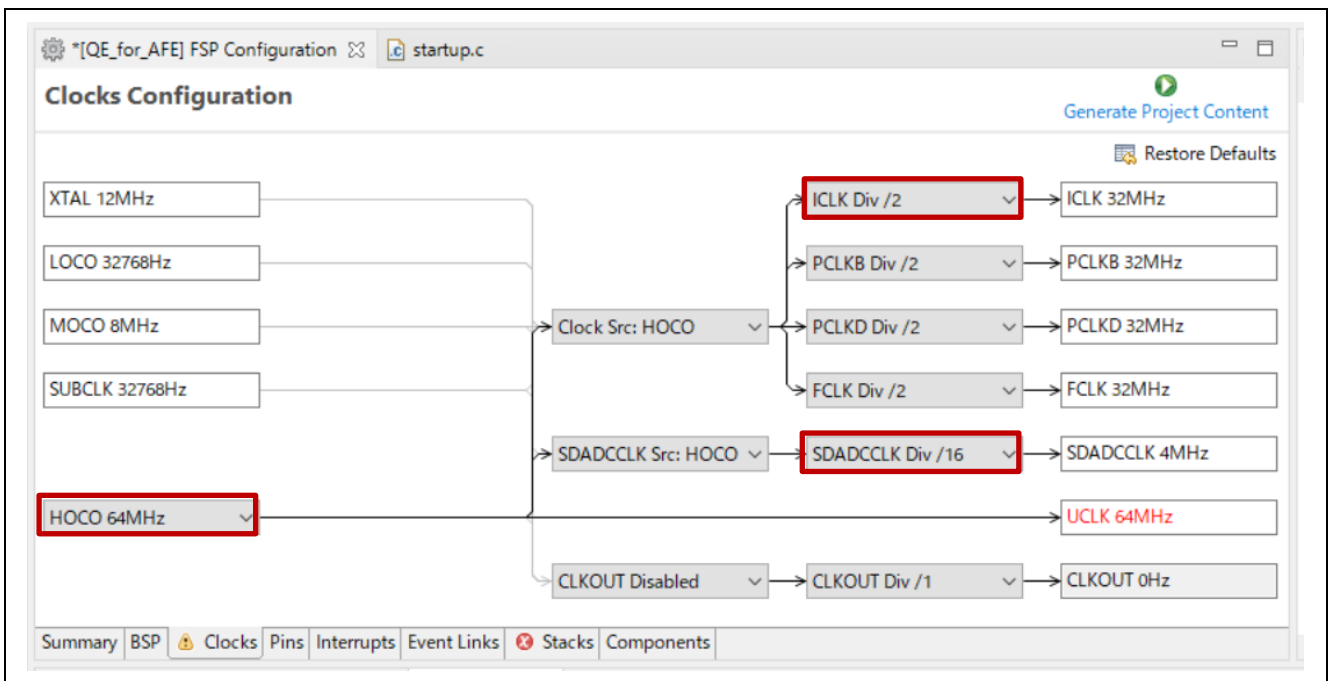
*[QE_for_AFE] FSP Configuration
startup.c

Clocks Configuration

Generate Project Content

Restore Defaults

XTAL 12MHz
LOCO 32768Hz
MOCO 8MHz
SUBCLK 32768Hz
HOCO 64MHz

Clock Src: HOCO
SDADCCLK Src: HOCO
CLKOUT Disabled

ICLK Div /2
PCLKB Div /2
PCLKD Div /2
FCLK Div /2
SDADCCLK Div /16
CLKOUT Div /1

ICLK 32MHz
PCLKB 32MHz
PCLKD 32MHz
FCLK 32MHz
SDADCCLK 4MHz
UCLK 64MHz
CLKOUT 0Hz

Summary | BSP | Clocks | Pins | Interrupts | Event Links | Stacks | Components